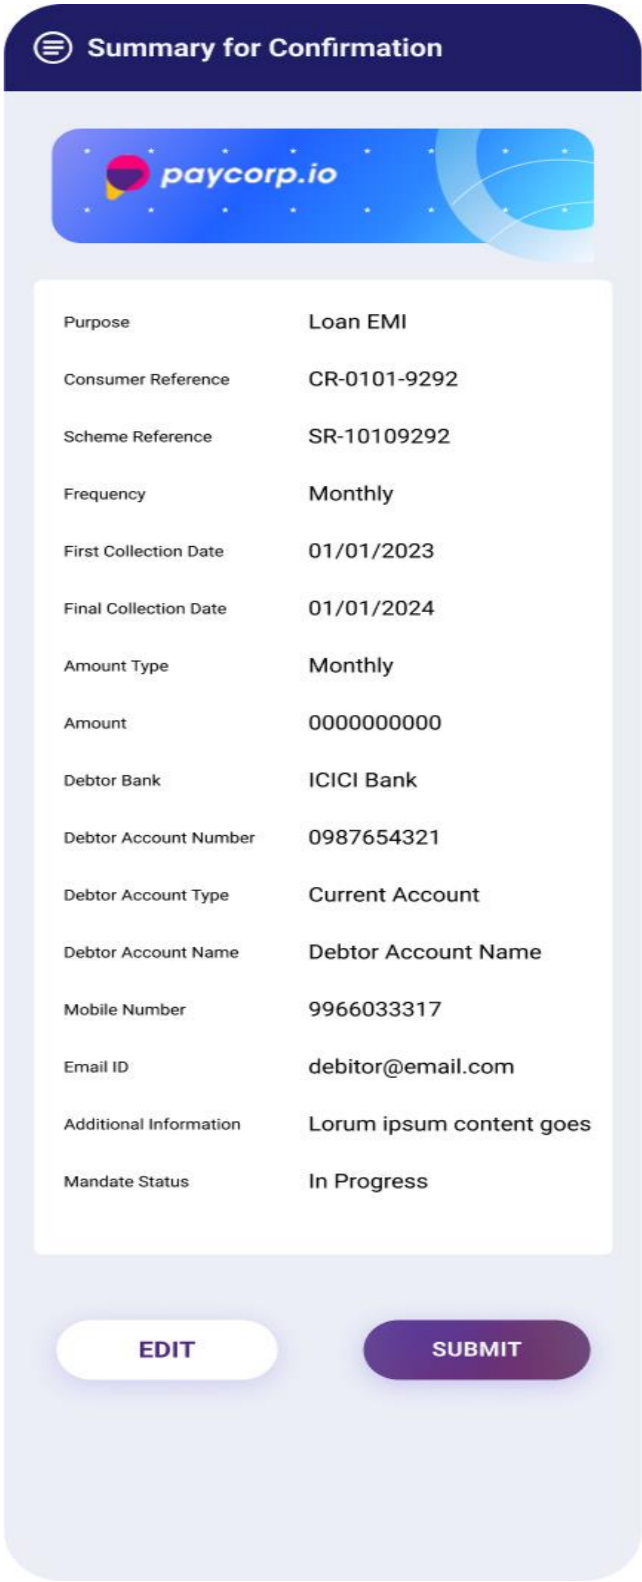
Summary for Confirmation

paycorp.io

| | |
|---|---|
| Purpose | Loan EMI |
| Consumer Reference | CR-0101-9292 |
| Scheme Reference | SR-10109292 |
| Frequency | Monthly |
| First Collection Date | 01/01/2023 |
| Final Collection Date | 01/01/2024 |
| Amount Type | Monthly |
| Amount | 0000000000 |
| Debtor Bank | ICICI Bank |
| Debtor Account Number | 0987654321 |
| Debtor Account Type | Current Account |
| Debtor Account Name | Debtor Account Name |
| Mobile Number | 9966033317 |
| Email ID | debitor@email.com |
| Additional Information | Lorum ipsum content goes |
| Mandate Status | In Progress |

EDIT

SUBMIT